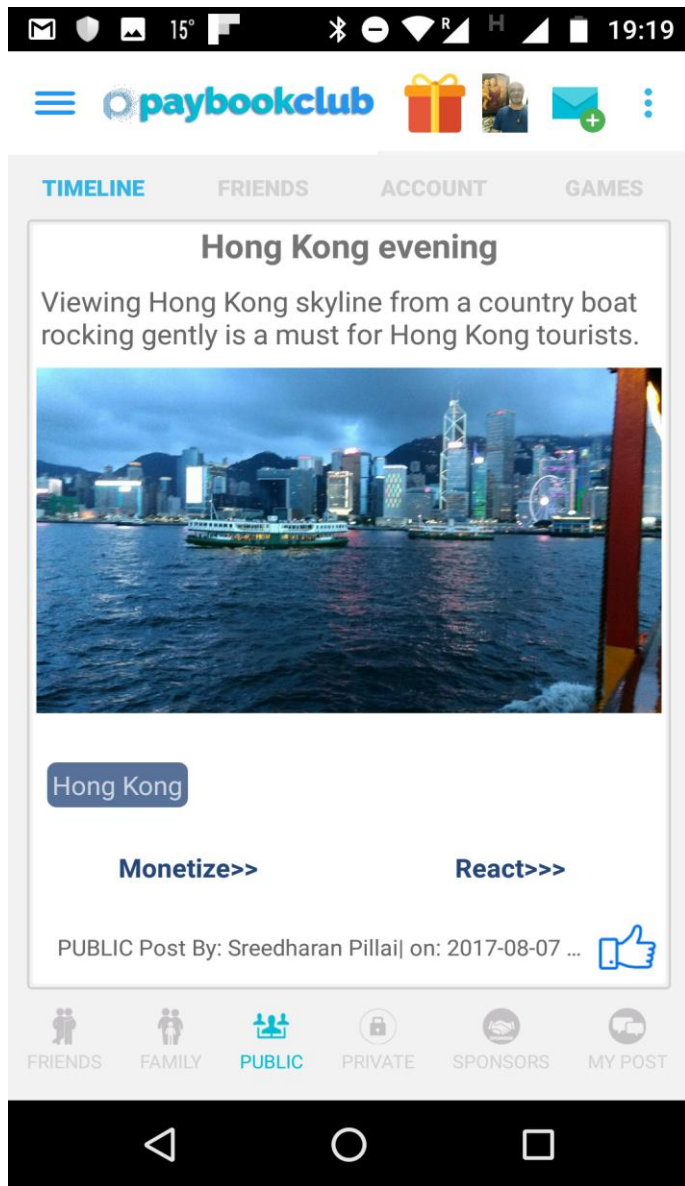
15° R H 19:19

paybookclub

TIMELINE FRIENDS ACCOUNT GAMES

Hong Kong evening

Viewing Hong Kong skyline from a country boat rocking gently is a must for Hong Kong tourists.

Hong Kong

Monetize>>

React>>>

PUBLIC Post By: Sreedharan Pillai| on: 2017-08-07 ...

FRIENDS FAMILY PUBLIC PRIVATE SPONSORS MY POST